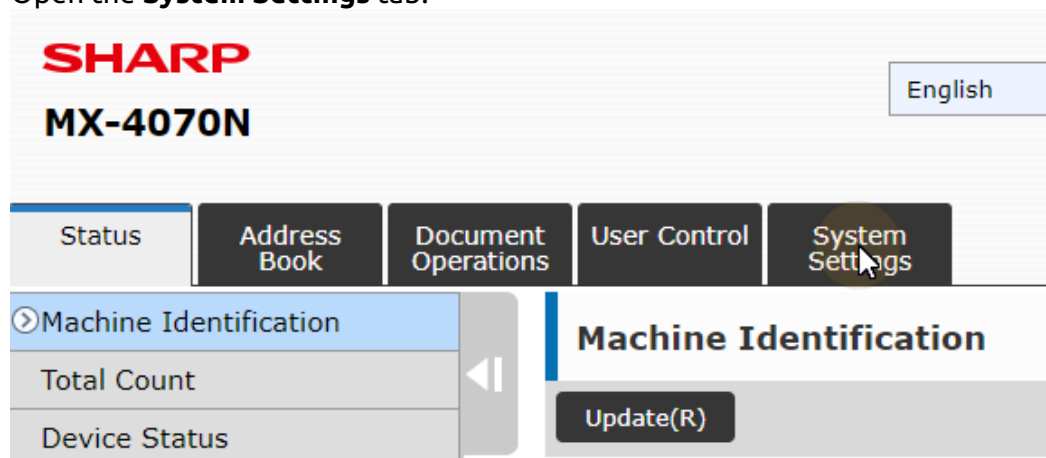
Open the **System Settings** tab.

SHARP

MX-4070N

English

Status

Address Book

Document Operations

User Control

System Settings

Machine Identification

Total Count

Device Status

Machine Identification

Update(R)